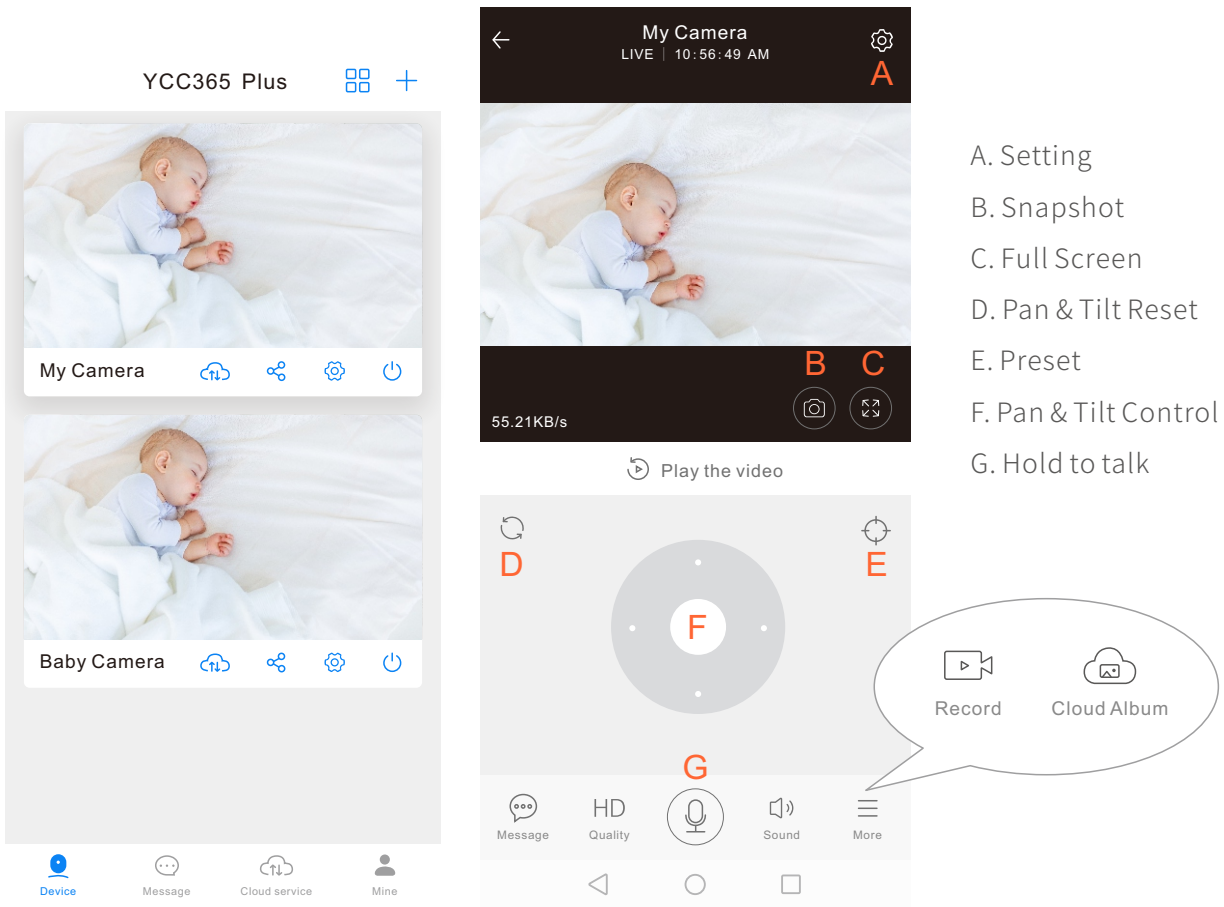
YCC365 Plus

My Camera

Baby Camera

Device
Message
Cloud service
Mine

My Camera
LIVE | 10:56:49 AM

A

B C

55.21KB/s

Play the video

D E

F

G

Message
HD
Quality
Sound
More

Record
Cloud Album

A. Setting
B. Snapshot
C. Full Screen
D. Pan & Tilt Reset
E. Preset
F. Pan & Tilt Control
G. Hold to talk